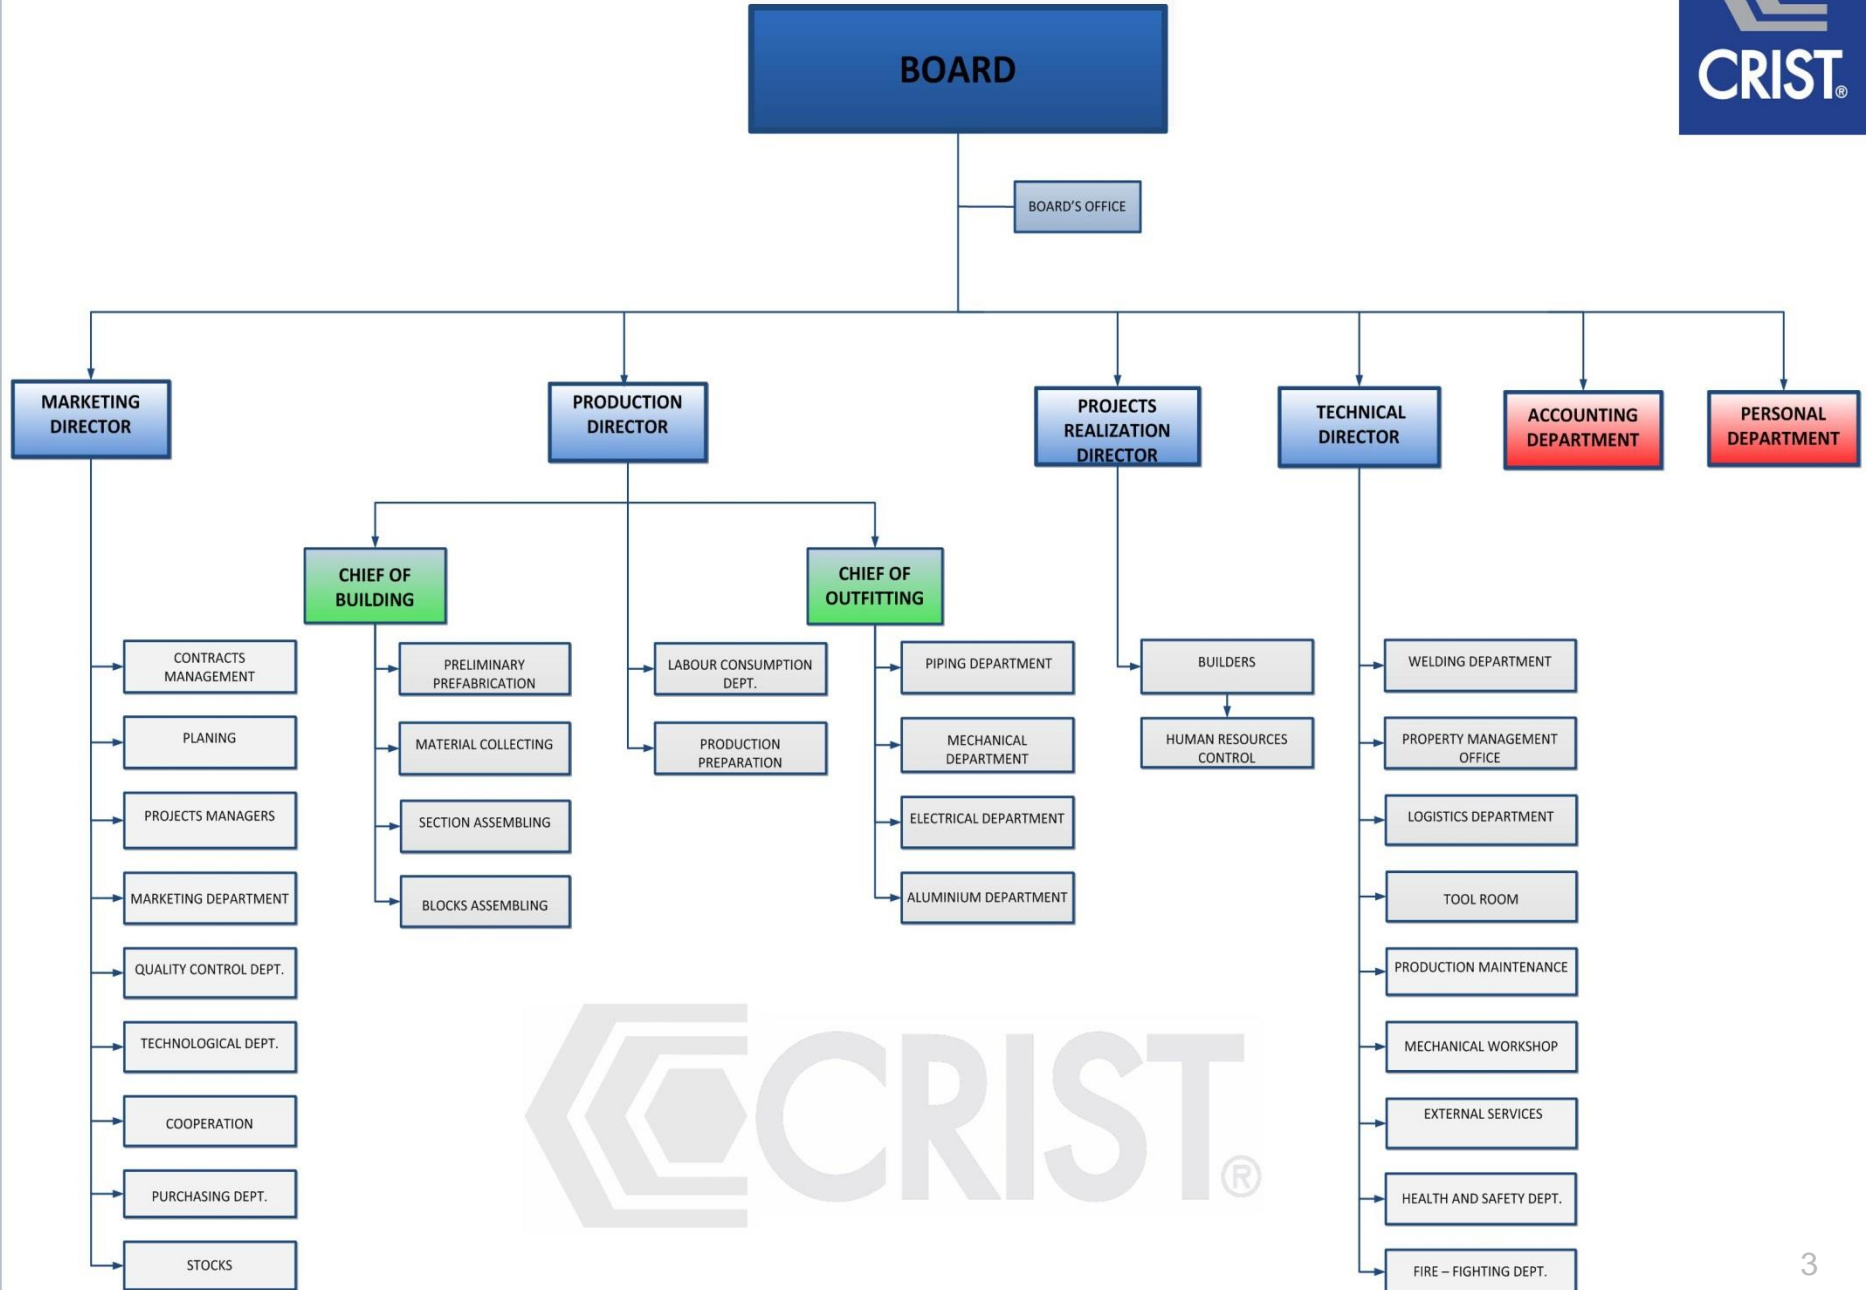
CRIST®

BOARD

BOARD'S OFFICE

MARKETING DIRECTOR

PRODUCTION DIRECTOR

PROJECTS REALIZATION DIRECTOR

TECHNICAL DIRECTOR

ACCOUNTING DEPARTMENT

PERSONAL DEPARTMENT

CONTRACTS MANAGEMENT

PLANING

PROJECTS MANAGERS

MARKETING DEPARTMENT

QUALITY CONTROL DEPT.

TECHNOLOGICAL DEPT.

COOPERATION

PURCHASING DEPT.

STOCKS

CHIEF OF BUILDING

PRELIMINARY PREFABRICATION

MATERIAL COLLECTING

SECTION ASSEMBLING

BLOCKS ASSEMBLING

LABOUR CONSUMPTION DEPT.

PRODUCTION PREPARATION

CHIEF OF OUTFITTING

PIPING DEPARTMENT

MECHANICAL DEPARTMENT

ELECTRICAL DEPARTMENT

ALUMINIUM DEPARTMENT

BUILDERS

HUMAN RESOURCES CONTROL

WELDING DEPARTMENT

PROPERTY MANAGEMENT OFFICE

LOGISTICS DEPARTMENT

TOOL ROOM

PRODUCTION MAINTENANCE

MECHANICAL WORKSHOP

EXTERNAL SERVICES

HEALTH AND SAFETY DEPT.

FIRE – FIGHTING DEPT.

CRIST®

3